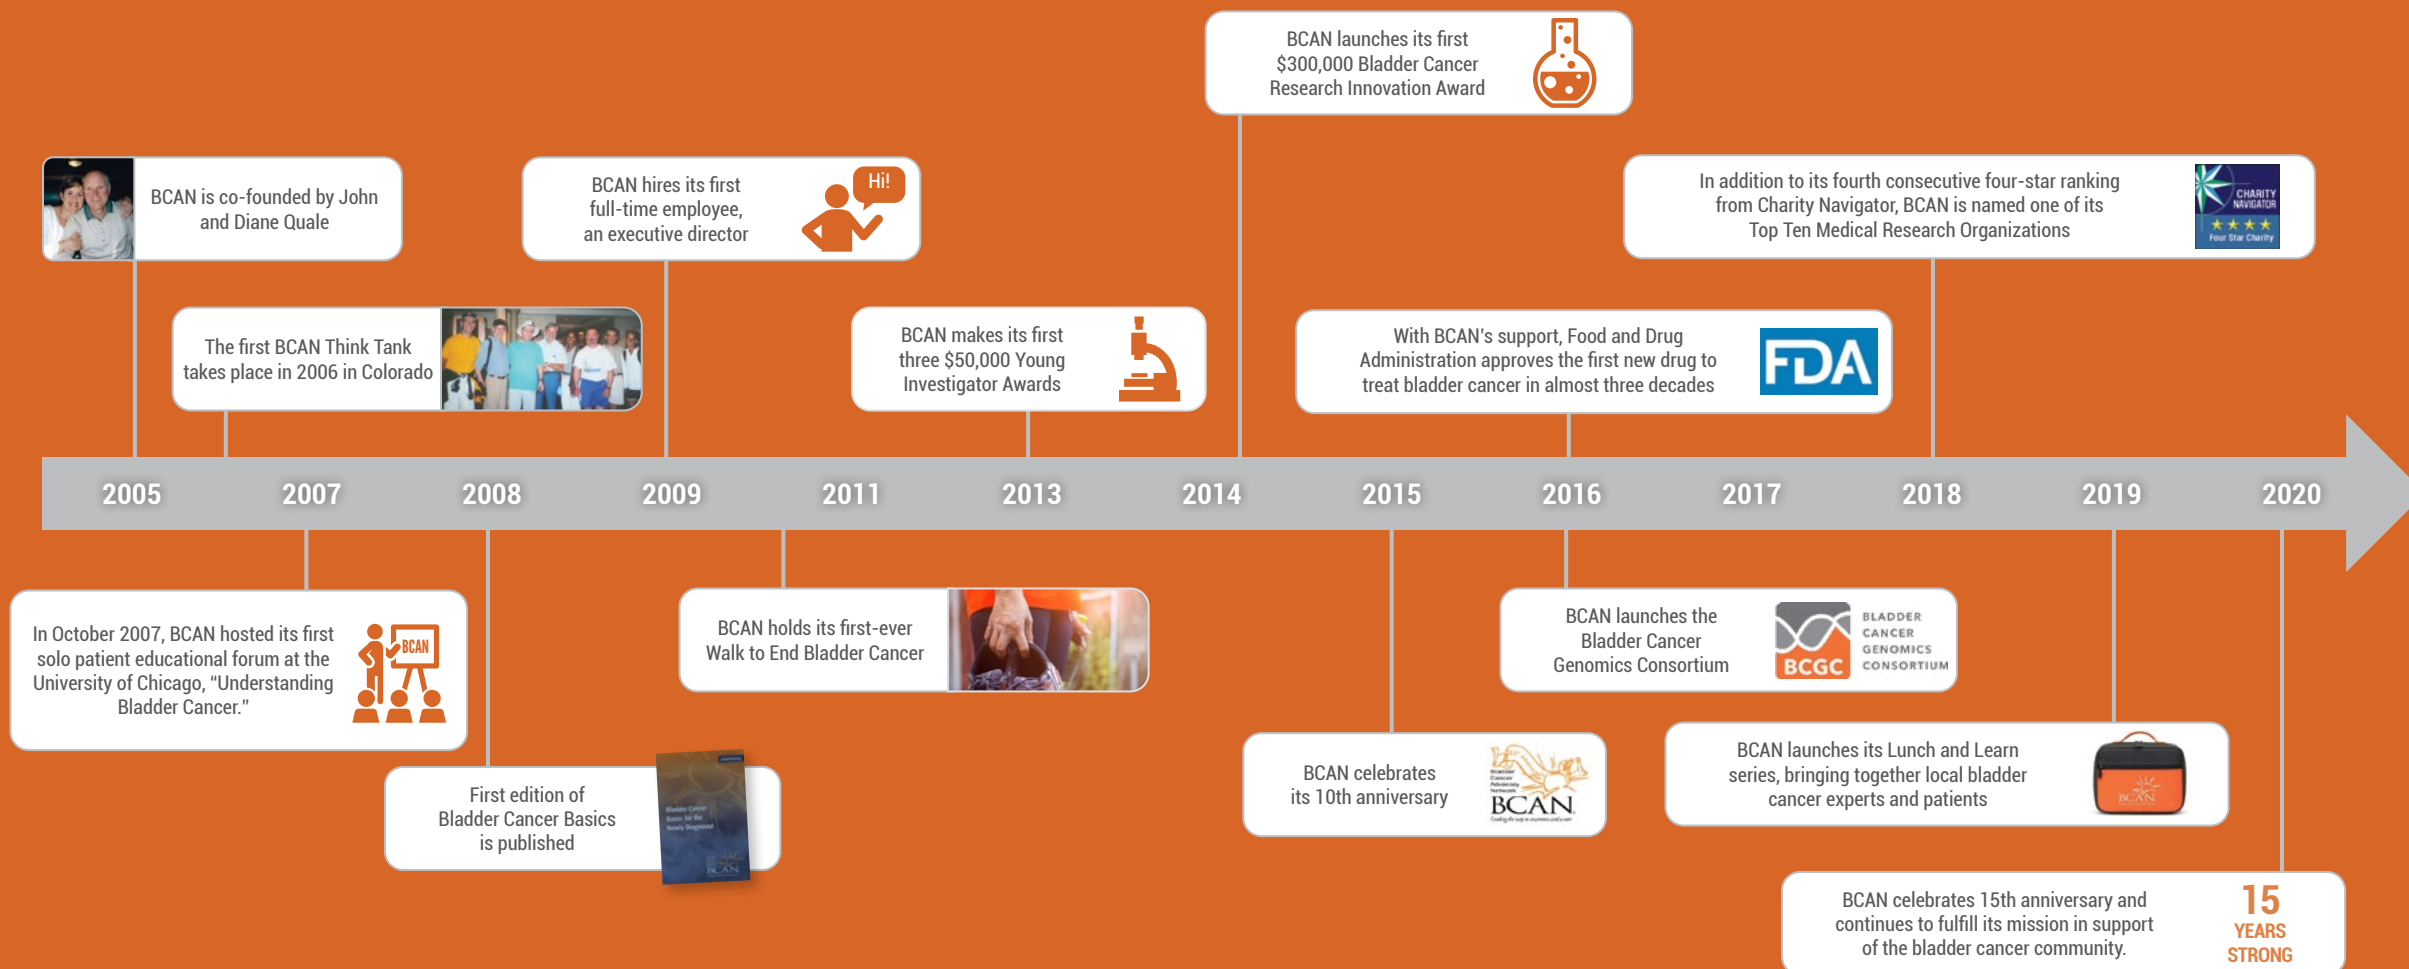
BCAN launches its first $300,000 Bladder Cancer Research Innovation Award

BCAN is co-founded by John and Diane Quale

BCAN hires its first full-time employee, an executive director

Hi!

In addition to its fourth consecutive four-star ranking from Charity Navigator, BCAN is named one of its Top Ten Medical Research Organizations

CHARITY NAVIGATOR

Four Star Charity

The first BCAN Think Tank takes place in 2006 in Colorado

BCAN makes its first three $50,000 Young Investigator Awards

With BCAN's support, Food and Drug Administration approves the first new drug to treat bladder cancer in almost three decades

FDA

2005 2007 2008 2009 2011 2013 2014 2015 2016 2017 2018 2019 2020

In October 2007, BCAN hosted its first solo patient educational forum at the University of Chicago, "Understanding Bladder Cancer."

BCAN

BCAN holds its first-ever Walk to End Bladder Cancer

BCAN launches the Bladder Cancer Genomics Consortium

BCGC BLADDER CANCER GENOMICS CONSORTIUM

First edition of Bladder Cancer Basics is published

BCAN celebrates its 10th anniversary

BCAN

BCAN launches its Lunch and Learn series, bringing together local bladder cancer experts and patients

BCAN

BCAN celebrates 15th anniversary and continues to fulfill its mission in support of the bladder cancer community.

15 YEARS STRONG